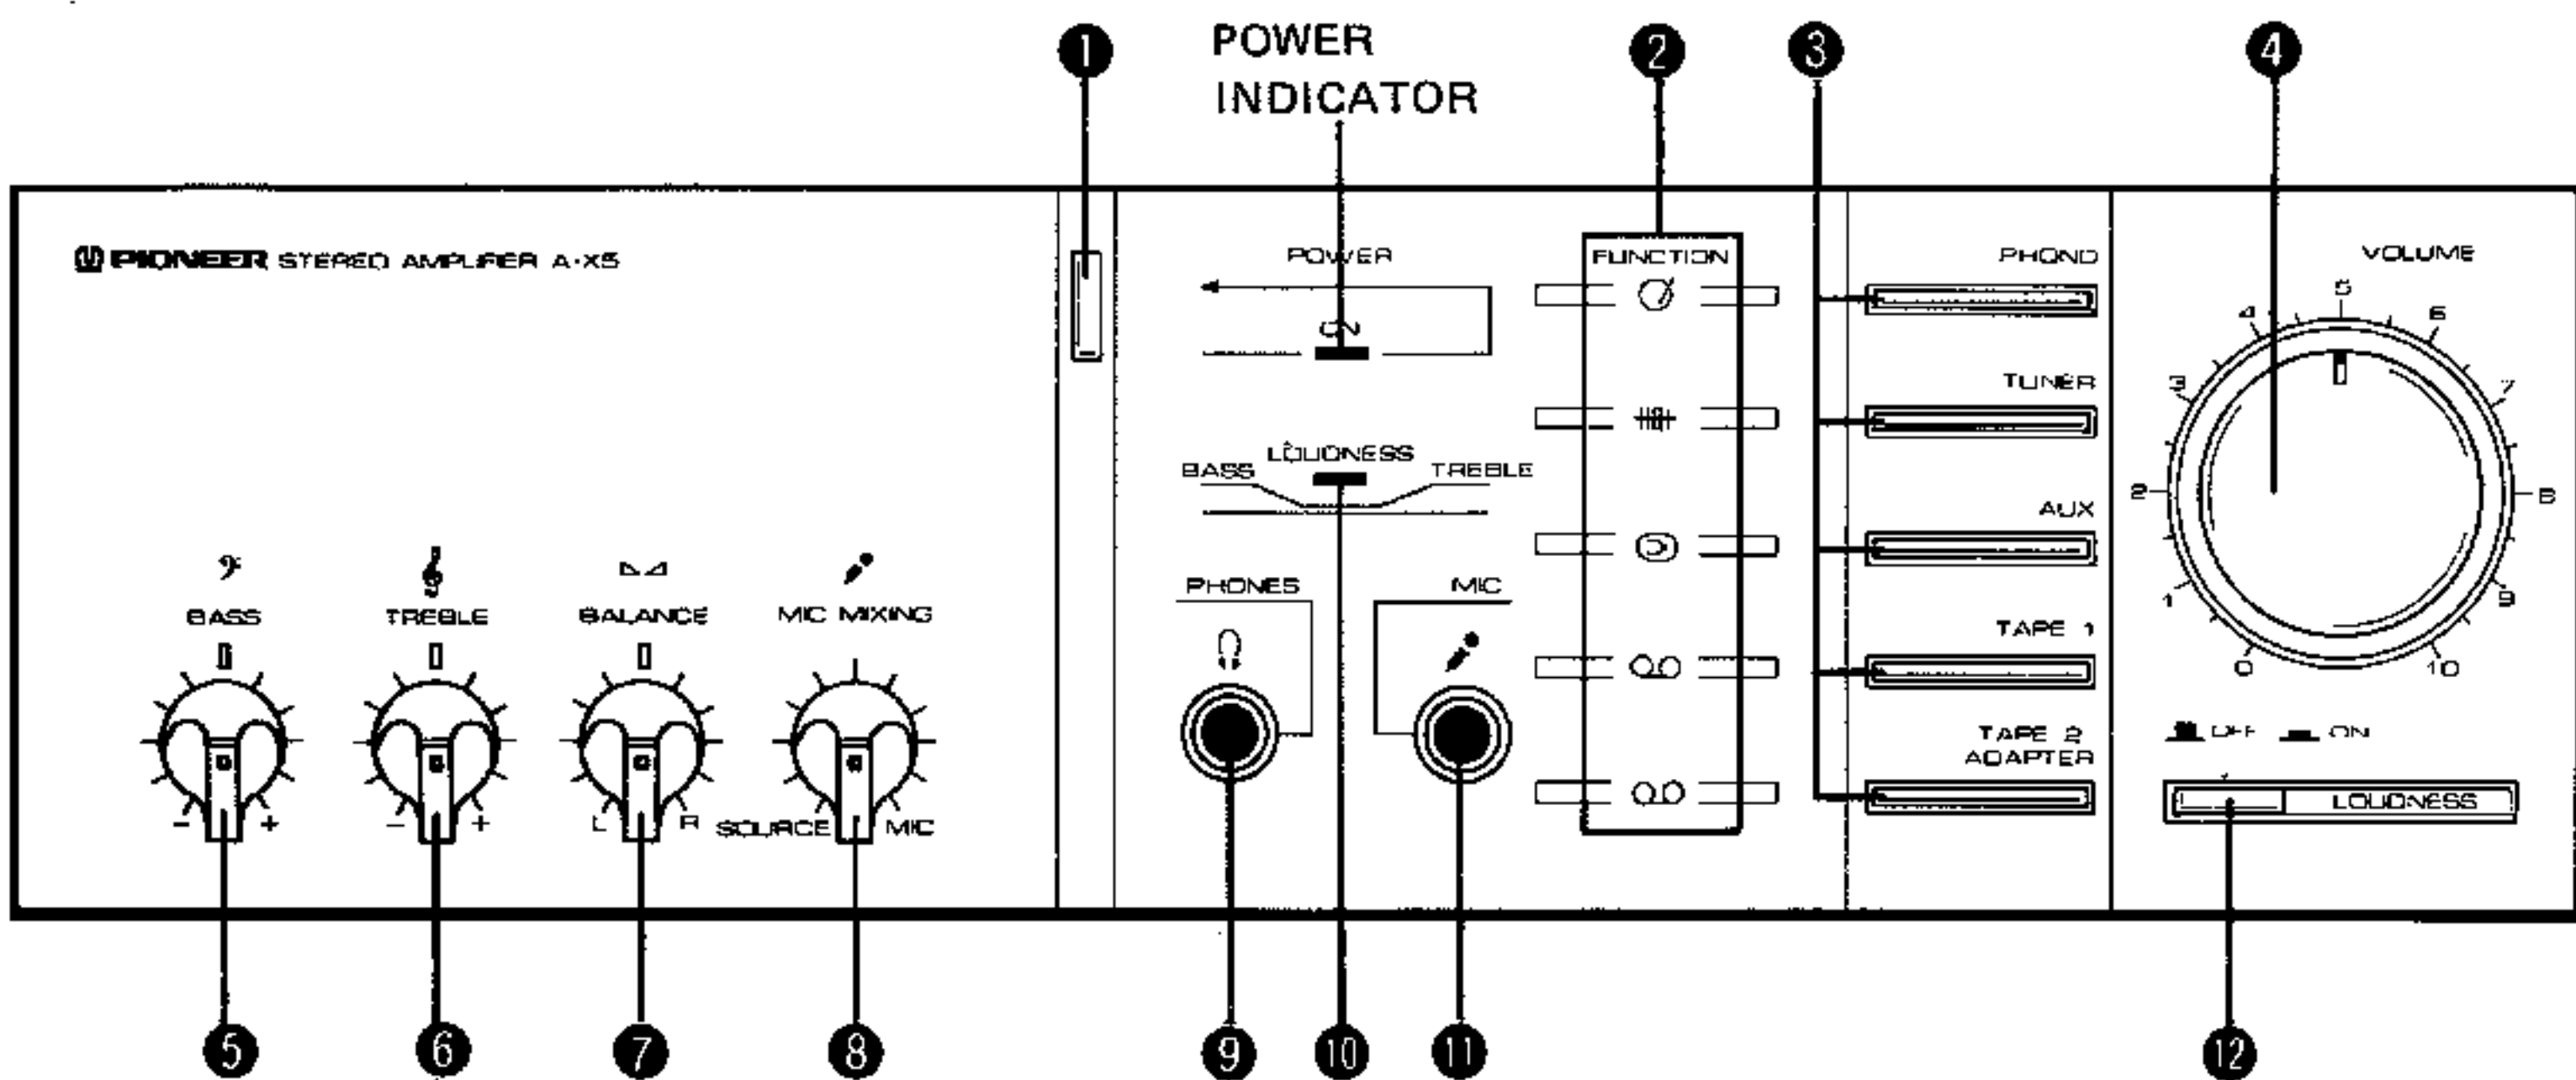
1 POWER INDICATOR 2 3 4

PIONEER STEREO AMPLIFIER A-X5

POWER

ON

BASS LOUDNESS TREBLE

FUNCTION

PHONO

TUNER

AUX

TAPE 1

TAPE 2 ADAPTER

VOLUME

0 1 2 3 4 5 6 7 8 9 10

OFF ON

LOUDNESS

BASS

TREBLE

BALANCE

MIC MIXING

- + - + L R SOURCE MIC

PHONES

MIC

5 6 7 8 9 10 11 12